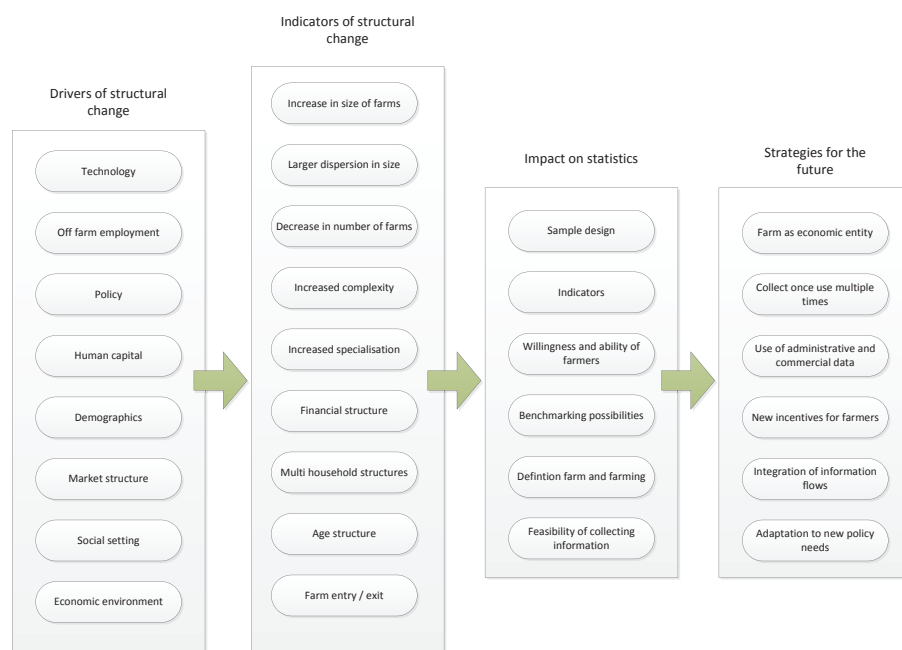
Drivers of structural change

Technology

Off farm employment

Policy

Human capital

Demographics

Market structure

Social setting

Economic environment

Indicators of structural change

Increase in size of farms

Larger dispersion in size

Decrease in number of farms

Increased complexity

Increased specialisation

Financial structure

Multi household structures

Age structure

Farm entry / exit

Impact on statistics

Sample design

Indicators

Willingness and ability of farmers

Benchmarking possibilities

Defintion farm and farming

Feasibility of collecting information

Strategies for the future

Farm as economic entity

Collect once use multiple times

Use of administrative and commercial data

New incentives for farmers

Integration of information flows

Adaptation to new policy needs